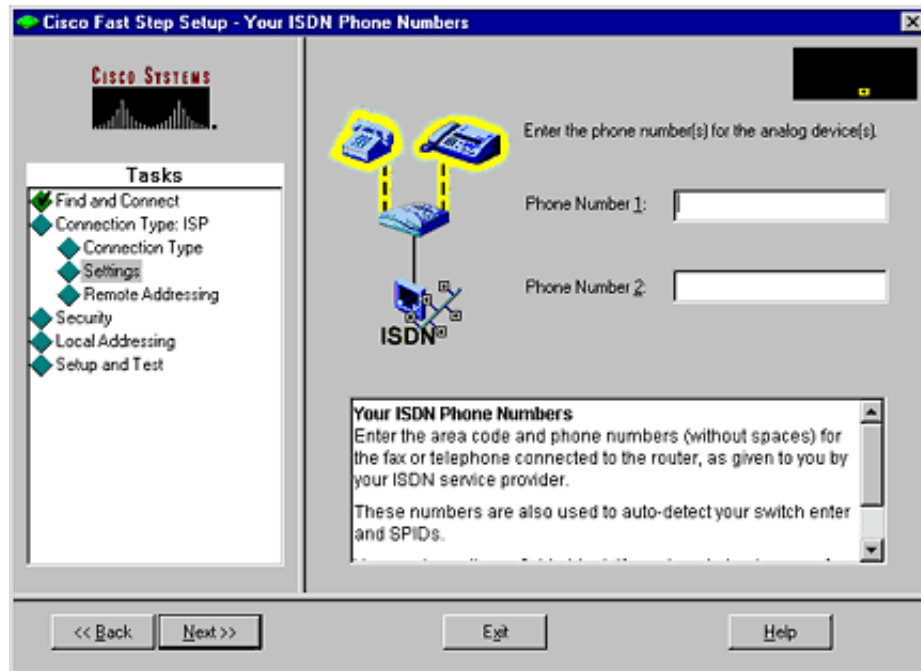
Cisco Fast Step Setup - Your ISDN Phone Numbers

Cisco Systems

Tasks
Find and Connect
Connection Type: ISP
Connection Type
Settings
Remote Addressing
Security
Local Addressing
Setup and Test

Enter the phone number(s) for the analog device(s).

Phone Number 1:

Phone Number 2:

ISDN

Your ISDN Phone Numbers
Enter the area code and phone numbers (without spaces) for the fax or telephone connected to the router, as given to you by your ISDN service provider.

These numbers are also used to auto-detect your switch enter and SPIDs.

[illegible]

<< Back
Next >>
Exit
Help